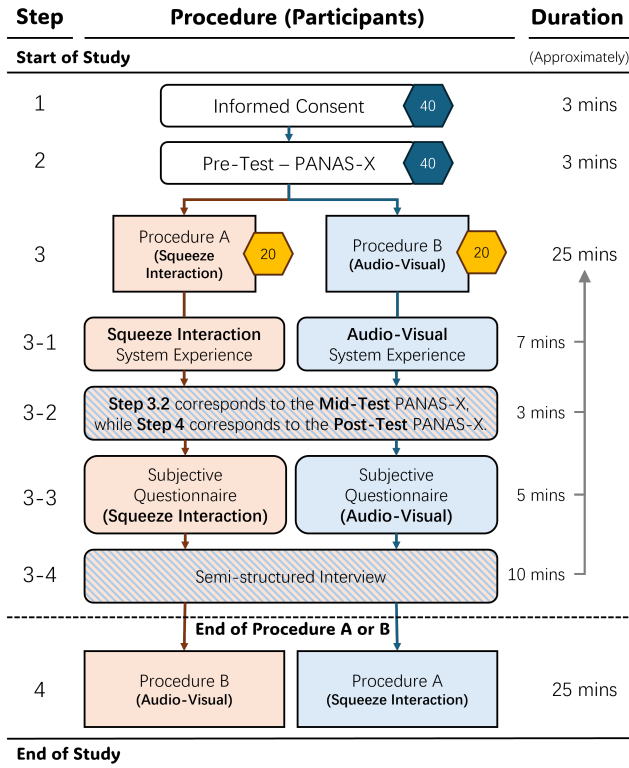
Step | Procedure (Participants) | Duration

Start of Study (Approximately)

1 Informed Consent 40 3 mins

2 Pre-Test – PANAS-X 40 3 mins

3 Procedure A (Squeeze Interaction) 20 Procedure B (Audio-Visual) 20 25 mins

3-1 Squeeze Interaction System Experience Audio-Visual System Experience 7 mins

3-2 Step 3.2 corresponds to the Mid-Test PANAS-X, while Step 4 corresponds to the Post-Test PANAS-X. 3 mins

3-3 Subjective Questionnaire (Squeeze Interaction) Subjective Questionnaire (Audio-Visual) 5 mins

3-4 Semi-structured Interview 10 mins

End of Procedure A or B

4 Procedure B (Audio-Visual) Procedure A (Squeeze Interaction) 25 mins

End of Study